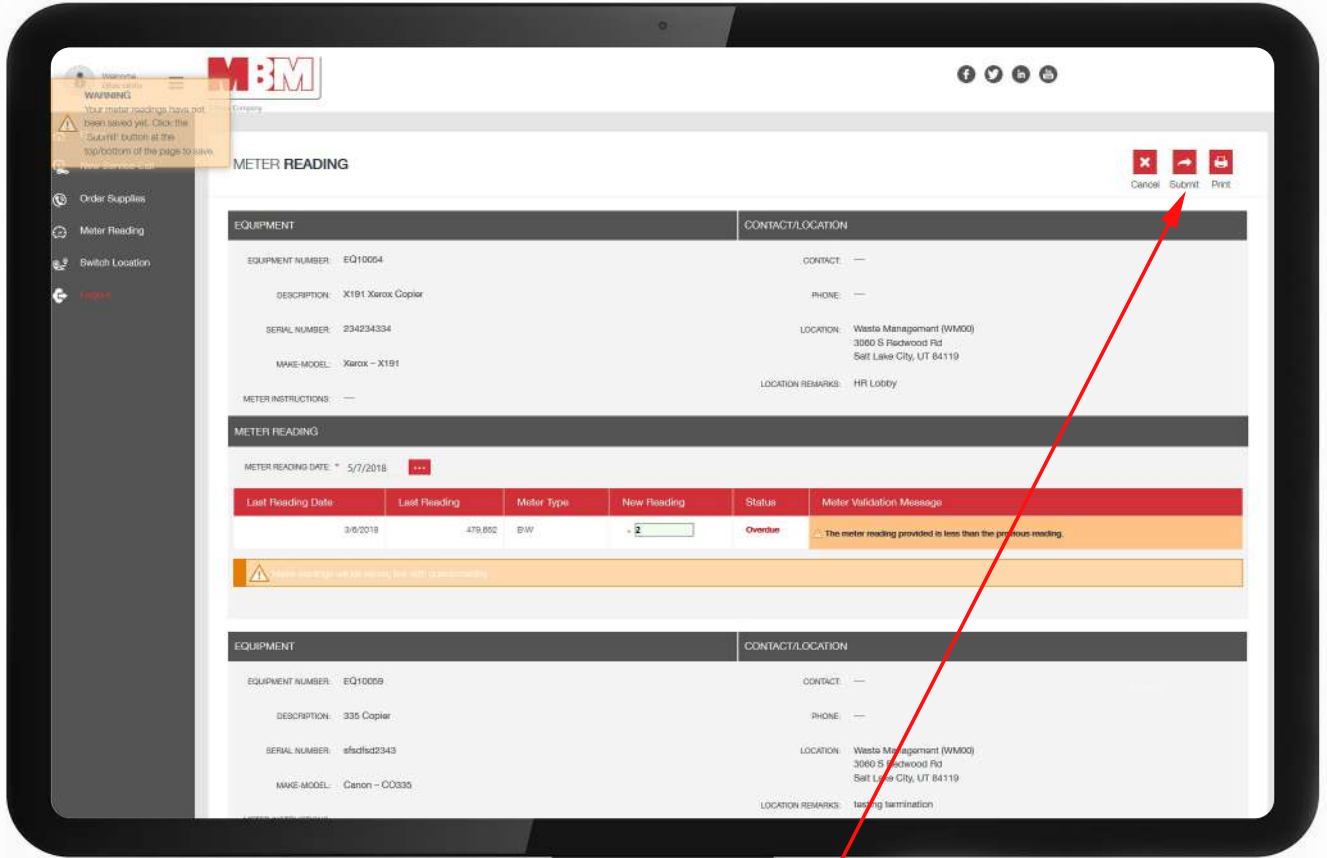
Welcome
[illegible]

WARNING
Your meter readings have not been saved yet. Click the 'Submit' button at the top/bottom of the page to save.

MBM

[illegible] Company

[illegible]

Order Supplies

Meter Reading

Switch Location

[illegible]

METER READING

Cancel Submit Print

EQUIPMENT

EQUIPMENT NUMBER: EQ10054

DESCRIPTION: X191 Xerox Copier

SERIAL NUMBER: 234234334

MAKE-MODEL: Xerox – X191

METER INSTRUCTIONS: —

CONTACT/LOCATION

CONTACT: —

PHONE: —

LOCATION: Waste Management (WM00)
3060 S Redwood Rd
Salt Lake City, UT 84119

LOCATION REMARKS: HR Lobby

METER READING

METER READING DATE: * 5/7/2018 ...

| Last Reading Date | Last Reading | Meter Type | New Reading | Status | Meter Validation Message |
|---|---|---|---|---|---|
| 3/6/2018 | 479,882 | BW | * 2 | Overdue | The meter reading provided is less than the previous reading. |

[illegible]

EQUIPMENT

EQUIPMENT NUMBER: EQ10059

DESCRIPTION: 335 Copier

SERIAL NUMBER: sfsdfsd2343

MAKE-MODEL: Canon – CO335

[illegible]

CONTACT/LOCATION

CONTACT: —

PHONE: —

LOCATION: Waste Management (WM00)
3060 S Redwood Rd
Salt Lake City, UT 84119

LOCATION REMARKS: testing termination